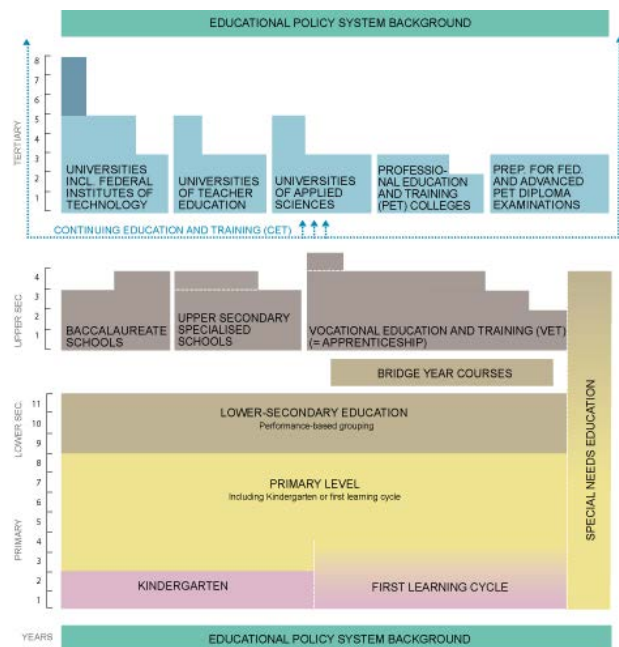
EDUCATIONAL POLICY SYSTEM BACKGROUND

TERTIARY
8
7
6
5
4
3
2
1

UNIVERSITIES INCL. FEDERAL INSTITUTES OF TECHNOLOGY

UNIVERSITIES OF TEACHER EDUCATION

UNIVERSITIES OF APPLIED SCIENCES

PROFESSIONAL EDUCATION AND TRAINING (PET) COLLEGES

PREP. FOR FED. AND ADVANCED PET DIPLOMA EXAMINATIONS

CONTINUING EDUCATION AND TRAINING (CET)

UPPER SEC.
4
3
2
1

BACCALAUREATE SCHOOLS

UPPER SECONDARY SPECIALISED SCHOOLS

VOCATIONAL EDUCATION AND TRAINING (VET) (= APPRENTICESHIP)

BRIDGE YEAR COURSES

LOWER SEC.
11
10
9

LOWER-SECONDARY EDUCATION
Performance-based grouping

PRIMARY
8
7
6
5
4
3
2
1

PRIMARY LEVEL
Including Kindergarten or first learning cycle

KINDERGARTEN

FIRST LEARNING CYCLE

SPECIAL NEEDS EDUCATION

YEARS

EDUCATIONAL POLICY SYSTEM BACKGROUND